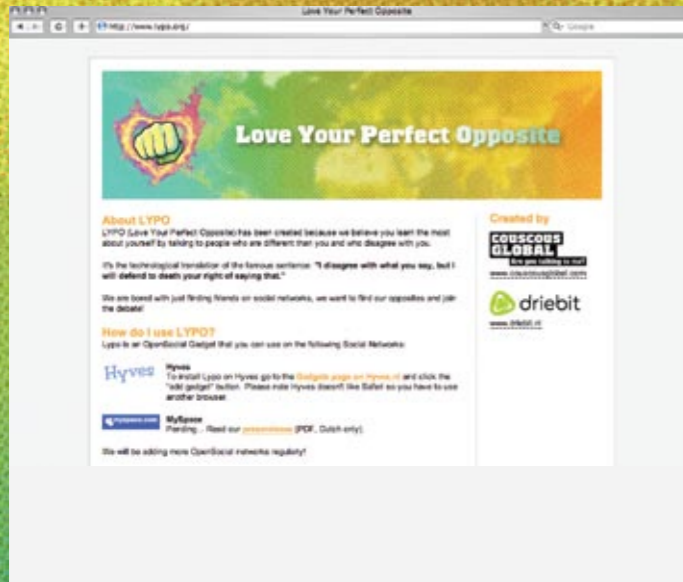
Love Your Perfect Opposite

http://www.lypo.org/

Google

Love Your Perfect Opposite

About LYPO

LYPO (Love Your Perfect Opposite) has been created because we believe you learn the most about yourself by talking to people who are different than you and who disagree with you.

It's the technological translation of the famous sentence: "I disagree with what you say, but I will defend to death your right of saying that."

We are bored with just finding friends on social networks, we want to find our opposites and join the debate!

How do I use LYPO?

Lypo is an OpenSocial Gadget that you can use on the following Social Networks:

Hyves

Hyves
To install Lypo on Hyves go to the Gadgets page on Hyves.nl and click the "add gadget" button. Please note Hyves doesn't like Safari so you have to use another browser.

myspace.com

MySpace
Pending... Read our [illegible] (PDF, Dutch only).

We will be adding more OpenSocial networks regularly!

Created by

COUSCOUS GLOBAL
Are you talking to me?

www.couscousglobal.com

driebit

www.driebit.nl